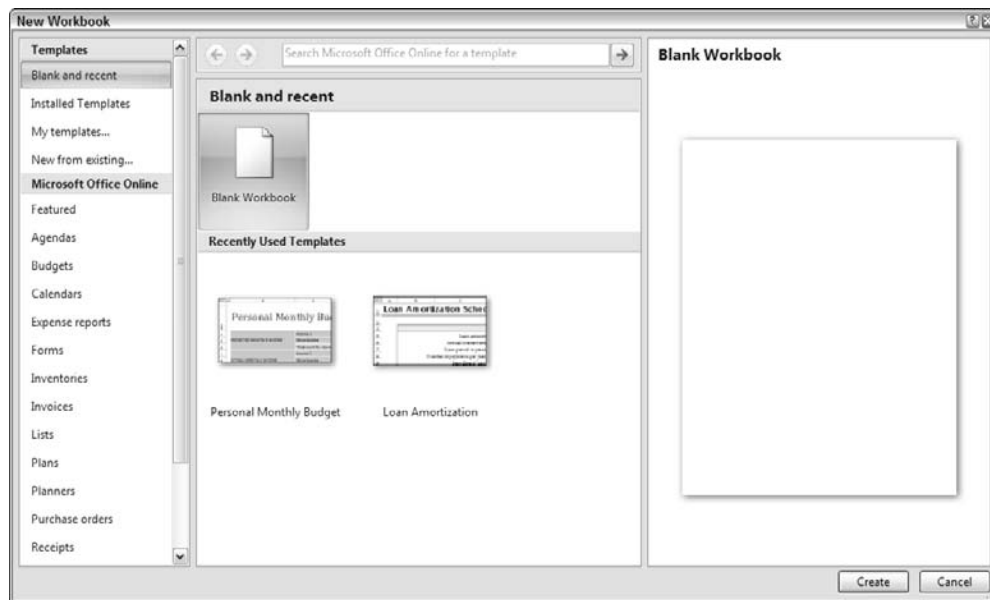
New Workbook

Templates
Blank and recent
Installed Templates
My templates...
New from existing...
Microsoft Office Online
Featured
Agendas
Budgets
Calendars
Expense reports
Forms
Inventories
Invoices
Lists
Plans
Planners
Purchase orders
Receipts

Search Microsoft Office Online for a template

Blank and recent

Blank Workbook

Recently Used Templates

Personal Monthly Bu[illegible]

Loan Amortization Sche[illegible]

Personal Monthly Budget

Loan Amortization

Blank Workbook

Create

Cancel